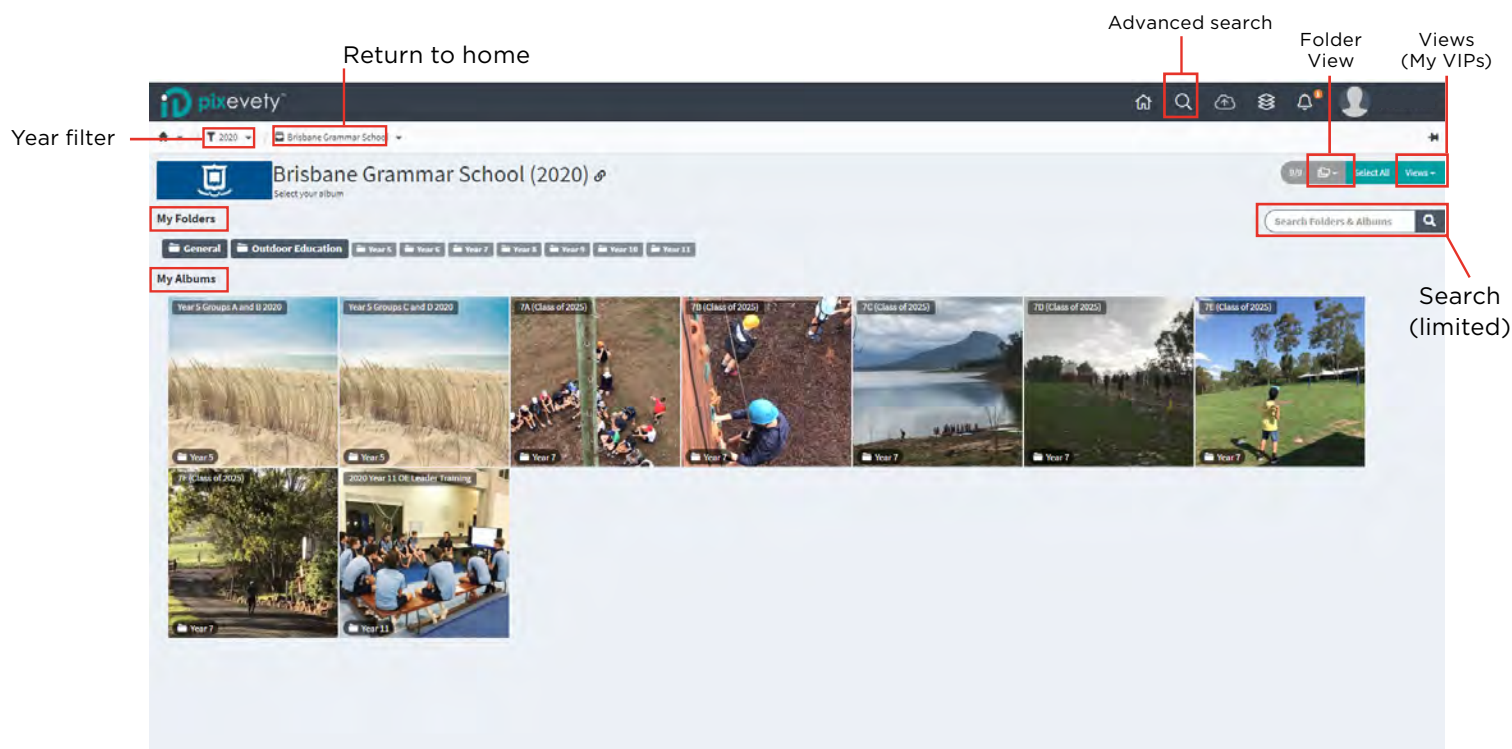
Advanced search

Return to home

Folder View

Views (My VIPs)

pixevety

Year filter

2020

Brisbane Grammar School

Brisbane Grammar School (2020)
Select your album

0/0

Select All

Views

My Folders

Search Folders & Albums

General Outdoor Education Year 5 Year 6 Year 7 Year 8 Year 9 Year 10 Year 11

Search (limited)

My Albums

Year 5 Groups A and B 2020
Year 5

Year 5 Groups C and D 2020
Year 5

7A (Class of 2025)
Year 7

7B (Class of 2025)
Year 7

7C (Class of 2025)
Year 7

7D (Class of 2025)
Year 7

7E (Class of 2025)
Year 7

7F (Class of 2025)
Year 7

2020 Year 11 OE Leader Training
Year 11